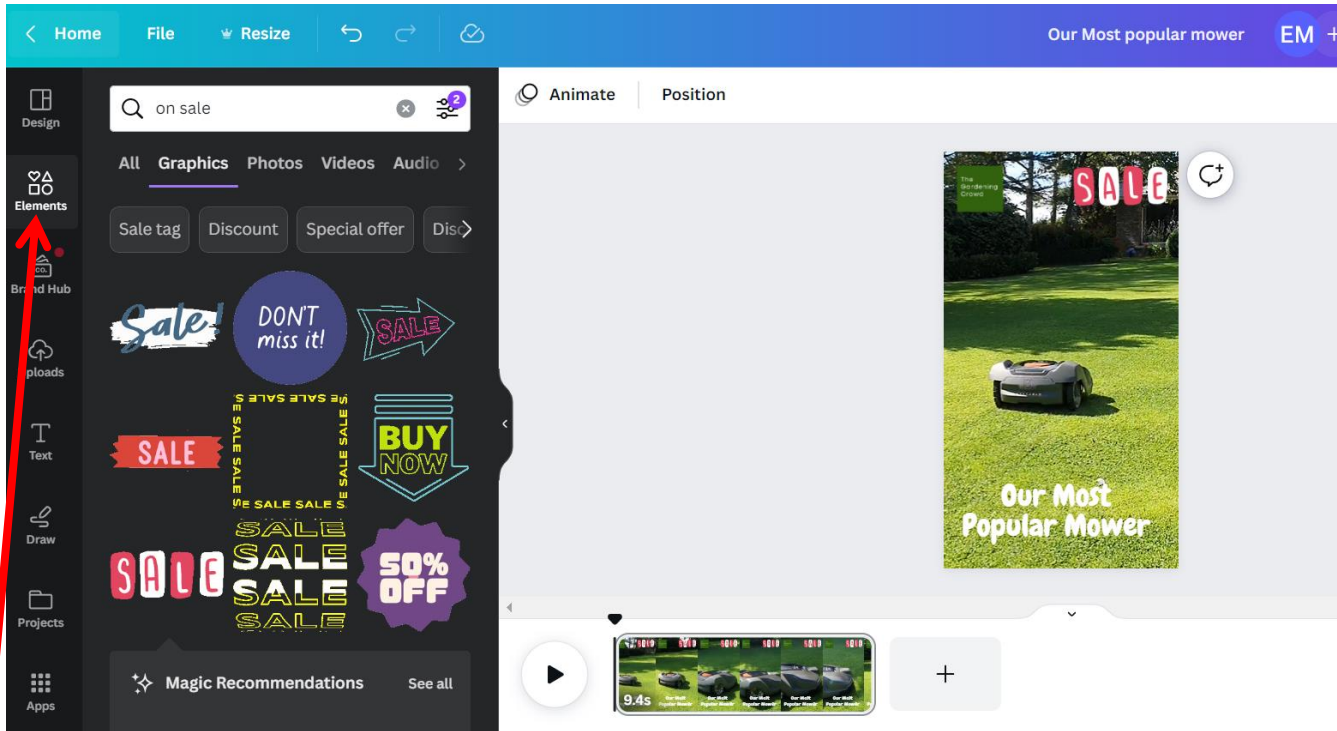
Home File Resize

Our Most popular mower EM

Design

Elements

Brand Hub

Uploads

Text

Draw

Projects

Apps

on sale 2

All Graphics Photos Videos Audio

Sale tag Discount Special offer Disc

Sale!

DON'T miss it!

SALE

SALE

SALE SALE SALE SALE SALE SALE SALE SALE

BUY NOW

SALE

SALE SALE SALE SALE

50% OFF

Magic Recommendations See all

Animate Position

The Gardening Crowd

SALE

Our Most Popular Mower

9.4s